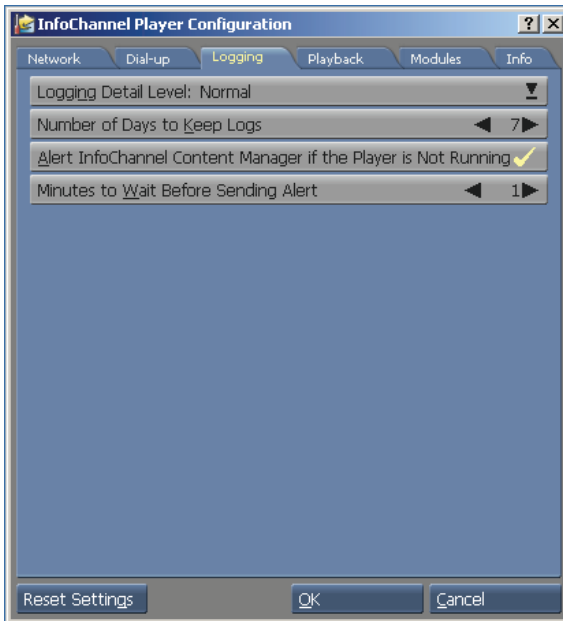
InfoChannel Player Configuration

? X

Network Dial-up Logging Playback Modules Info

Logging Detail Level: Normal

Number of Days to Keep Logs 7

Alert InfoChannel Content Manager if the Player is Not Running

Minutes to Wait Before Sending Alert 1

Reset Settings

OK

Cancel